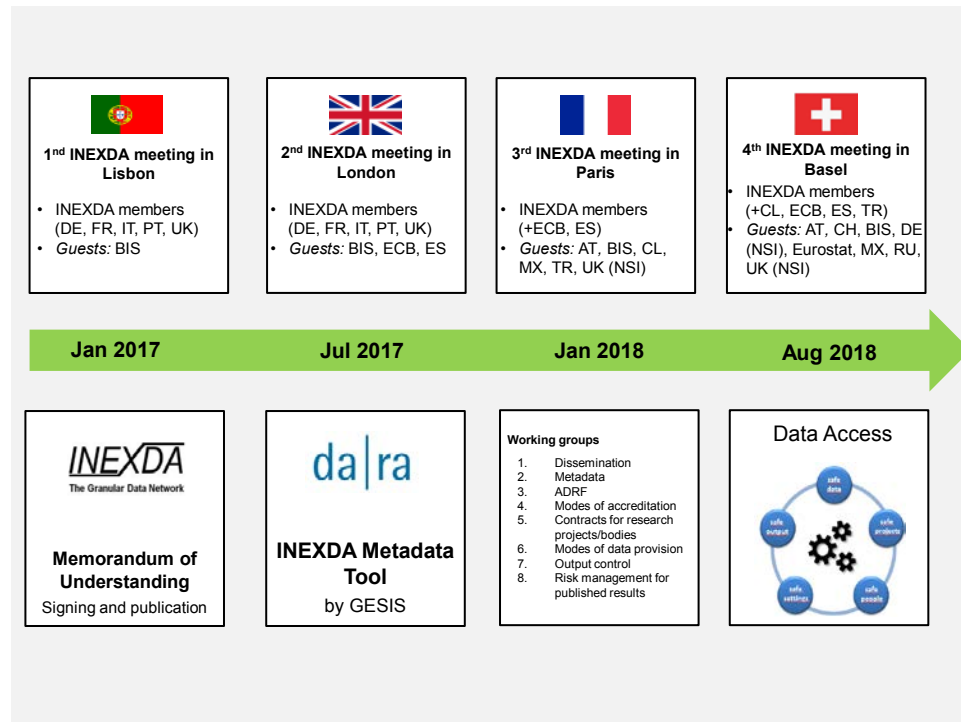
1$^{nd}$ INEXDA meeting in Lisbon

- INEXDA members (DE, FR, IT, PT, UK)
- *Guests:* BIS

2$^{nd}$ INEXDA meeting in London

- INEXDA members (DE, FR, IT, PT, UK)
- *Guests:* BIS, ECB, ES

3$^{rd}$ INEXDA meeting in Paris

- INEXDA members (+ECB, ES)
- *Guests:* AT, BIS, CL, MX, TR, UK (NSI)

4$^{th}$ INEXDA meeting in Basel

- INEXDA members (+CL, ECB, ES, TR)
- *Guests:* AT, CH, BIS, DE (NSI), Eurostat, MX, RU, UK (NSI)

Jan 2017

Jul 2017

Jan 2018

Aug 2018

INEXDA
The Granular Data Network

Memorandum of Understanding
Signing and publication

da|ra

INEXDA Metadata Tool
by GESIS

Working groups
1. Dissemination
2. Metadata
3. ADRF
4. Modes of accreditation
5. Contracts for research projects/bodies
6. Modes of data provision
7. Output control
8. Risk management for published results

Data Access

safe data
safe projects
safe people
safe settings
safe output